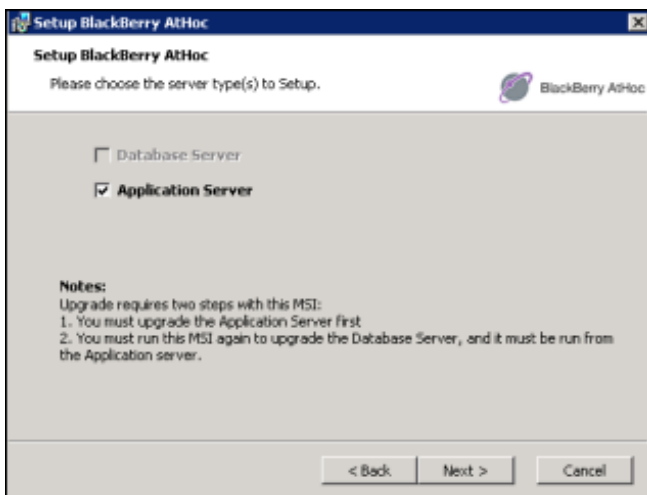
Setup BlackBerry AtHoc

Setup BlackBerry AtHoc

Please choose the server type(s) to Setup.

BlackBerry AtHoc

Database Server

Application Server

Notes:
Upgrade requires two steps with this MSI:
1. You must upgrade the Application Server first
2. You must run this MSI again to upgrade the Database Server, and it must be run from the Application server.

< Back

Next >

Cancel